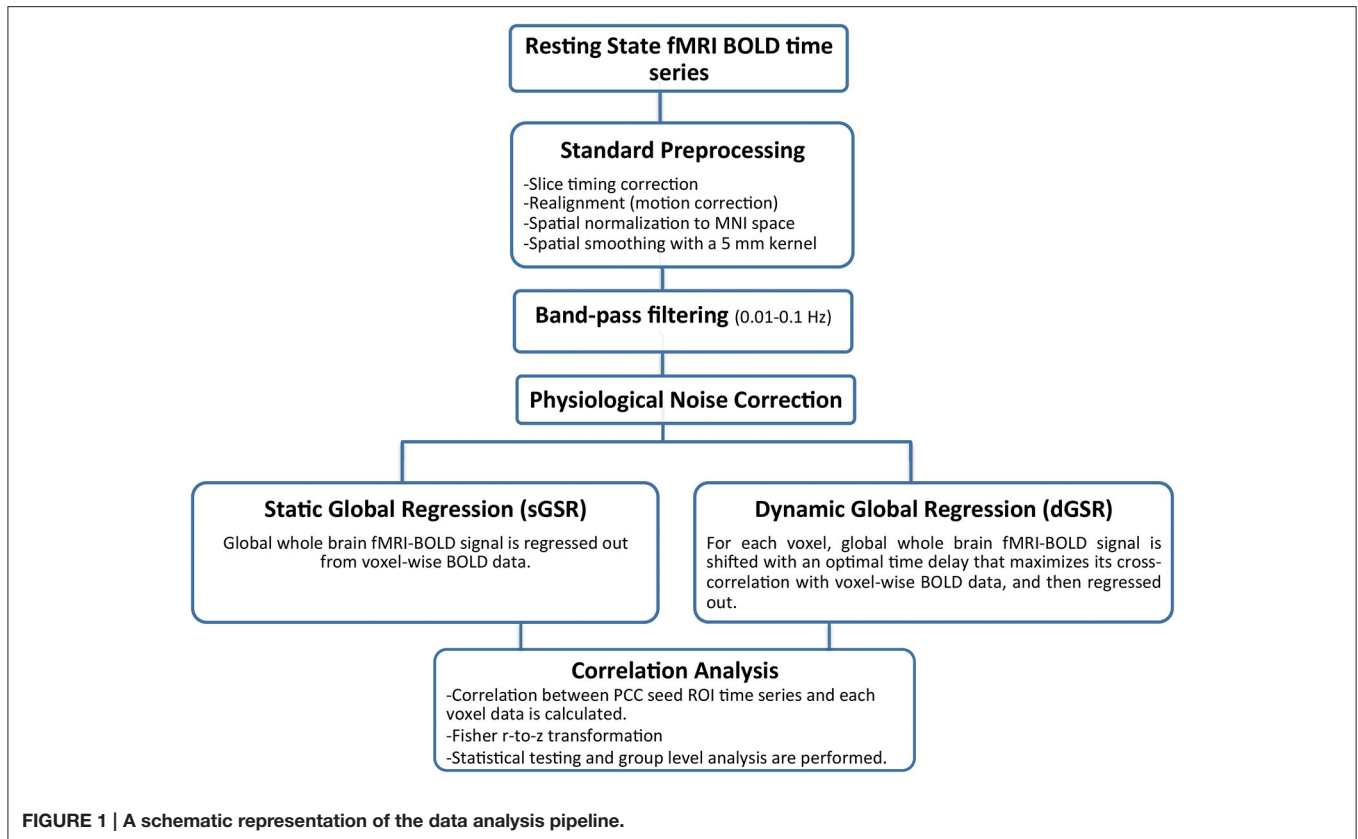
Resting State fMRI BOLD time series

Standard Preprocessing

-Slice timing correction
-Realignment (motion correction)
-Spatial normalization to MNI space
-Spatial smoothing with a 5 mm kernel

Band-pass filtering (0.01-0.1 Hz)

Physiological Noise Correction

Static Global Regression (sGSR)

Global whole brain fMRI-BOLD signal is regressed out from voxel-wise BOLD data.

Dynamic Global Regression (dGSR)

For each voxel, global whole brain fMRI-BOLD signal is shifted with an optimal time delay that maximizes its cross-correlation with voxel-wise BOLD data, and then regressed out.

Correlation Analysis

-Correlation between PCC seed ROI time series and each voxel data is calculated.
-Fisher r-to-z transformation
-Statistical testing and group level analysis are performed.

FIGURE 1 | A schematic representation of the data analysis pipeline.